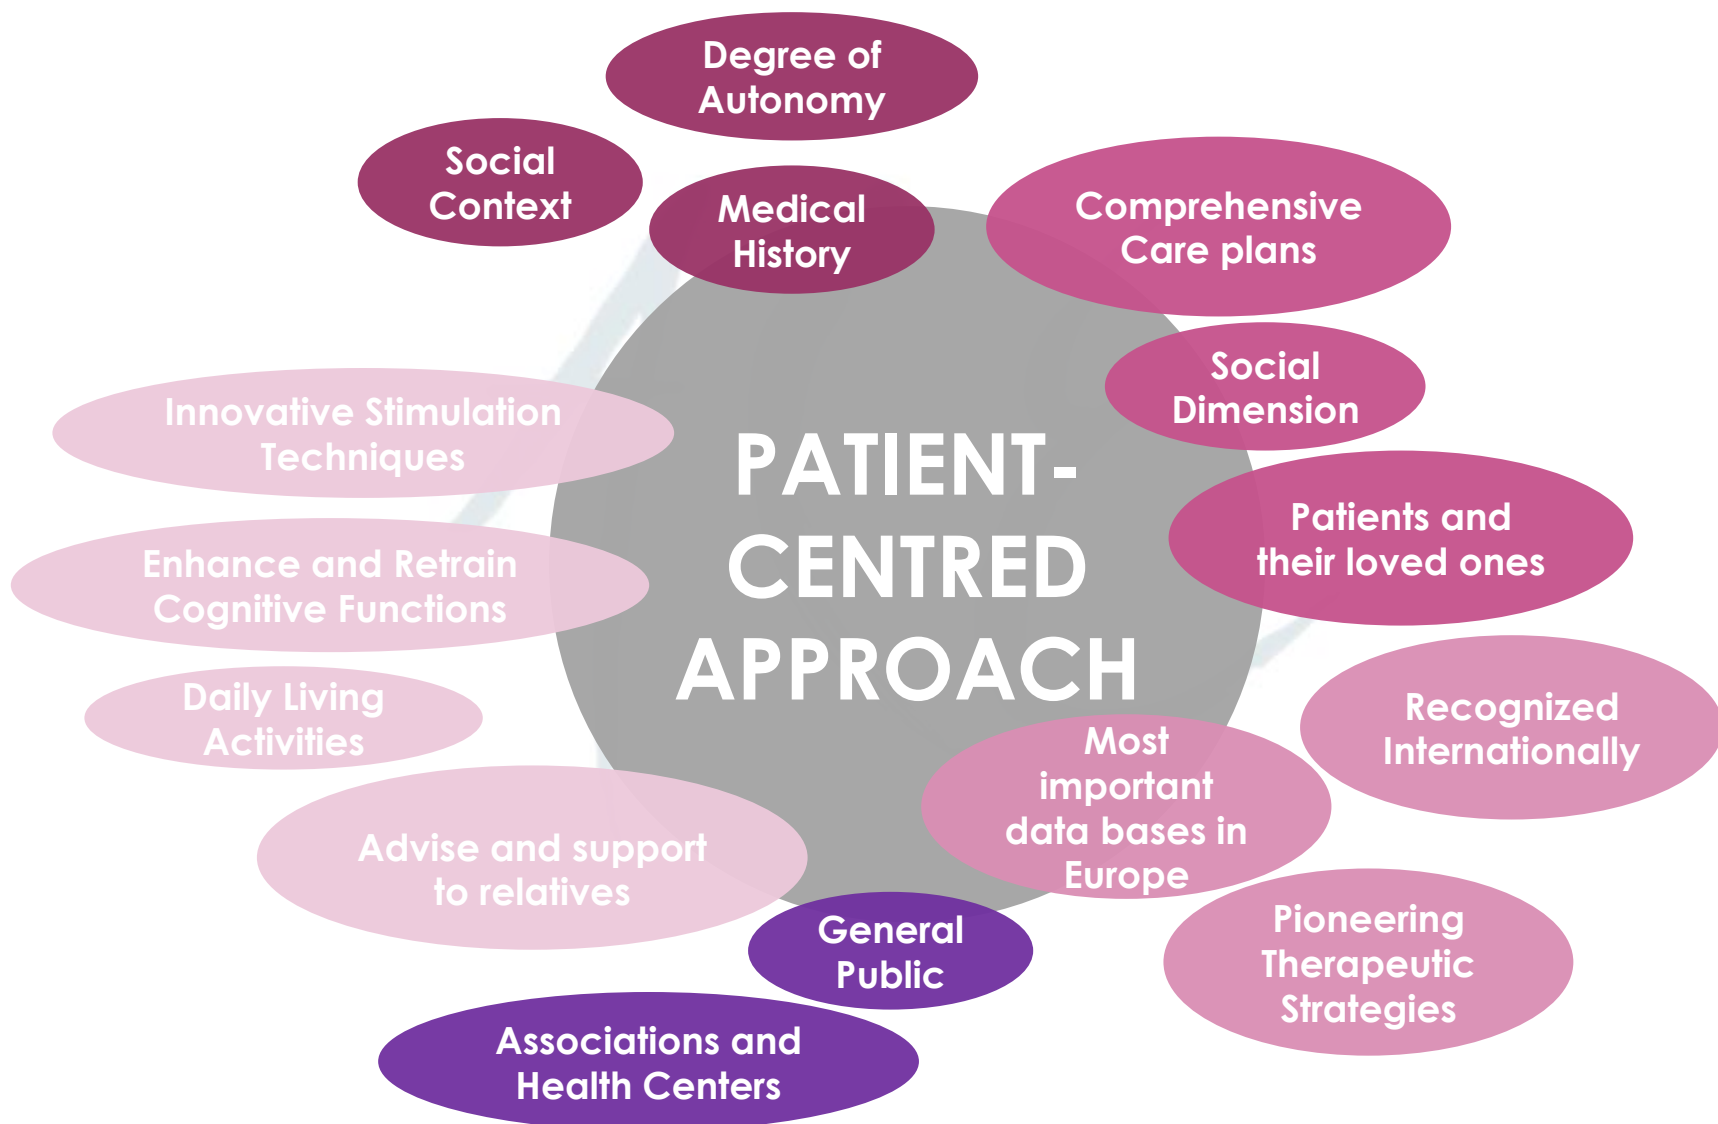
Degree of Autonomy

Social Context

Medical History

Comprehensive Care plans

Social Dimension

Innovative Stimulation Techniques

PATIENT-CENTRED APPROACH

Patients and their loved ones

Enhance and Retrain Cognitive Functions

Daily Living Activities

Recognized Internationally

Most important data bases in Europe

Advise and support to relatives

General Public

Pioneering Therapeutic Strategies

Associations and Health Centers